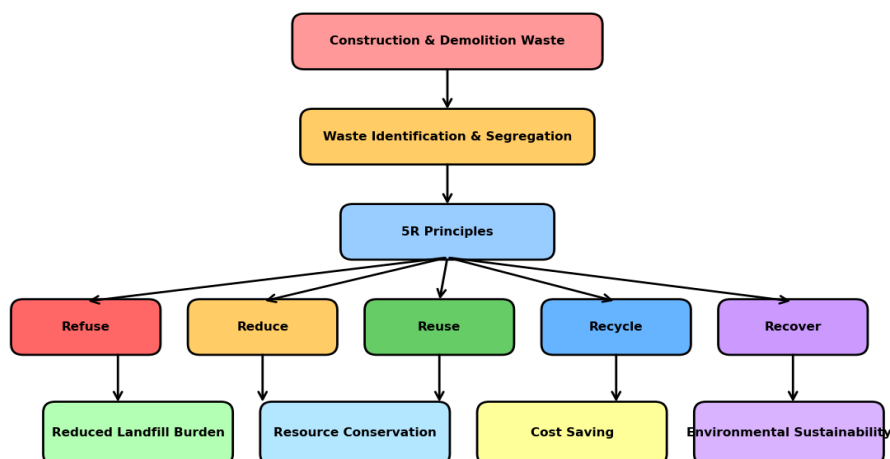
Construction & Demolition Waste

Waste Identification & Segregation

5R Principles

Refuse

Reduce

Reuse

Recycle

Recover

Reduced Landfill Burden

Resource Conservation

Cost Saving

Environmental Sustainability